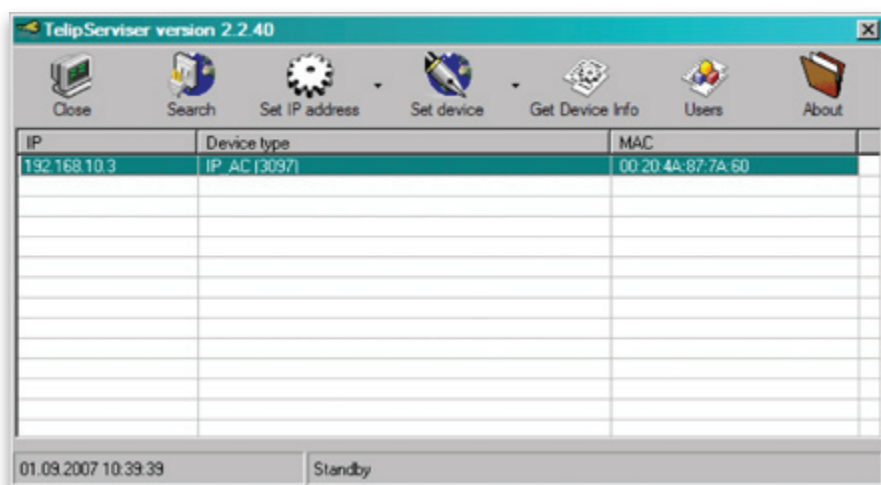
TelipServiser version 2.2.40

Close
Search
Set IP address
Set device
Get Device Info
Users
About

| IP | Device type | MAC |
|---|---|---|
| 192.168.10.3 | IP_AC (3097) | 00:20:4A:87:7A:60 |

01.09.2007 10:39:39
Standby